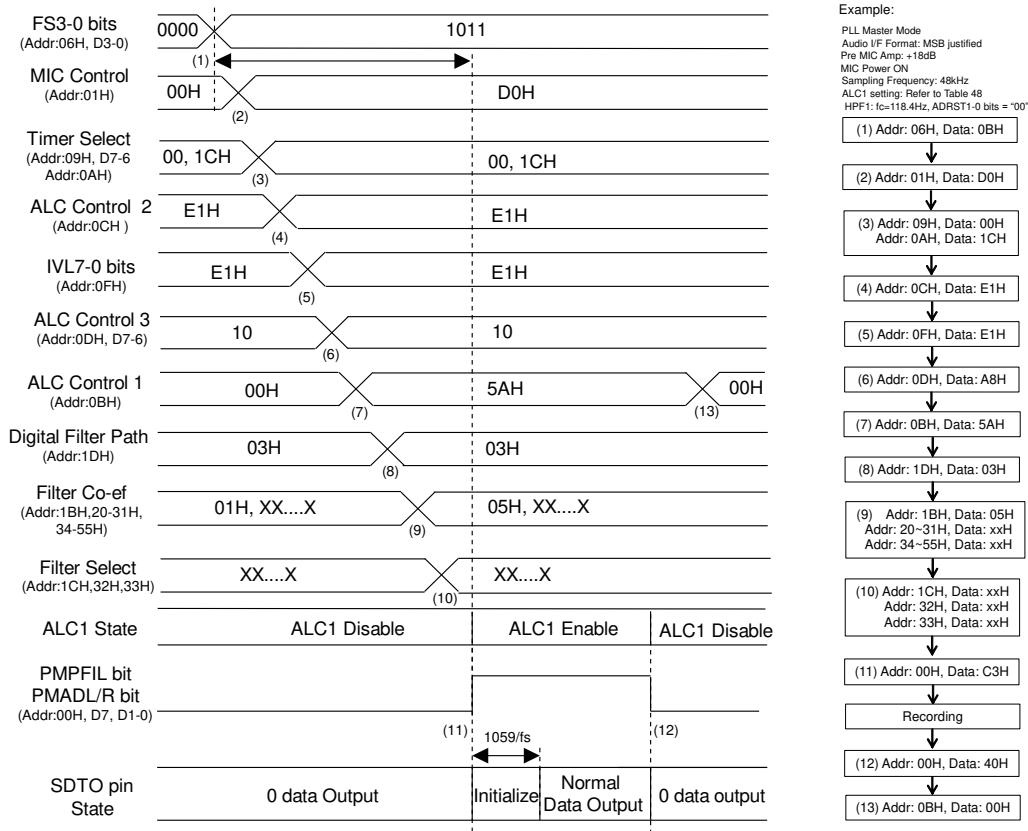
FS3-0 bits
(Addr:06H, D3-0)
0000
1011
(1)

MIC Control
(Addr:01H)
00H
D0H
(2)

Timer Select
(Addr:09H, D7-6
Addr:0AH)
00, 1CH
00, 1CH
(3)

ALC Control 2
(Addr:0CH )
E1H
E1H
(4)

IVL7-0 bits
(Addr:0FH)
E1H
E1H
(5)

ALC Control 3
(Addr:0DH, D7-6)
10
10
(6)

ALC Control 1
(Addr:0BH)
00H
5AH
00H
(7)
(13)

Digital Filter Path
(Addr:1DH)
03H
03H
(8)

Filter Co-ef
(Addr:1BH,20-31H, 34-55H)
01H, XX....X
05H, XX....X
(9)

Filter Select
(Addr:1CH,32H,33H)
XX....X
XX....X
(10)

ALC1 State
ALC1 Disable
ALC1 Enable
ALC1 Disable

PMPFIL bit
PMADL/R bit
(Addr:00H, D7, D1-0)
(11)
1059/fs
(12)

SDTO pin
State
0 data Output
Initialize
Normal Data Output
0 data output

Example:
PLL Master Mode
Audio I/F Format: MSB justified
Pre MIC Amp: +18dB
MIC Power ON
Sampling Frequency: 48kHz
ALC1 setting: Refer to Table 48
HPF1: fc=118.4Hz, ADRST1-0 bits = "00"

(1) Addr: 06H, Data: 0BH
(2) Addr: 01H, Data: D0H
(3) Addr: 09H, Data: 00H
Addr: 0AH, Data: 1CH
(4) Addr: 0CH, Data: E1H
(5) Addr: 0FH, Data: E1H
(6) Addr: 0DH, Data: A8H
(7) Addr: 0BH, Data: 5AH
(8) Addr: 1DH, Data: 03H
(9) Addr: 1BH, Data: 05H
Addr: 20~31H, Data: xxH
Addr: 34~55H, Data: xxH
(10) Addr: 1CH, Data: xxH
Addr: 32H, Data: xxH
Addr: 33H, Data: xxH
(11) Addr: 00H, Data: C3H
Recording
(12) Addr: 00H, Data: 40H
(13) Addr: 0BH, Data: 00H